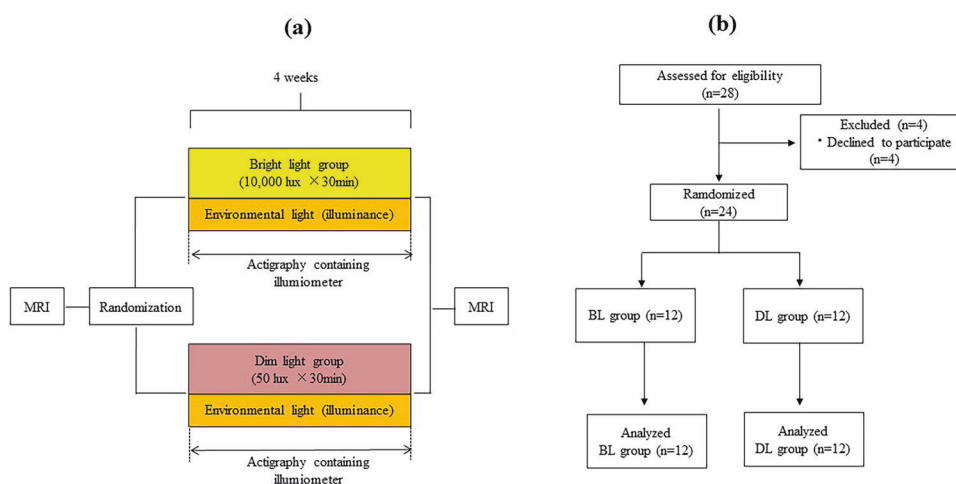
(a)

4 weeks

Bright light group (10,000 lux ×30min)

Environmental light (illuminance)

Actigraphy containing illumiometer

MRI

Randomization

MRI

Dim light group (50 lux ×30min)

Environmental light (illuminance)

Actigraphy containing illumiometer

(b)

Assessed for eligibility (n=28)

Excluded (n=4)
• Declined to participate (n=4)

Ramdomized (n=24)

BL group (n=12)

DL group (n=12)

Analyzed BL group (n=12)

Analyzed DL group (n=12)